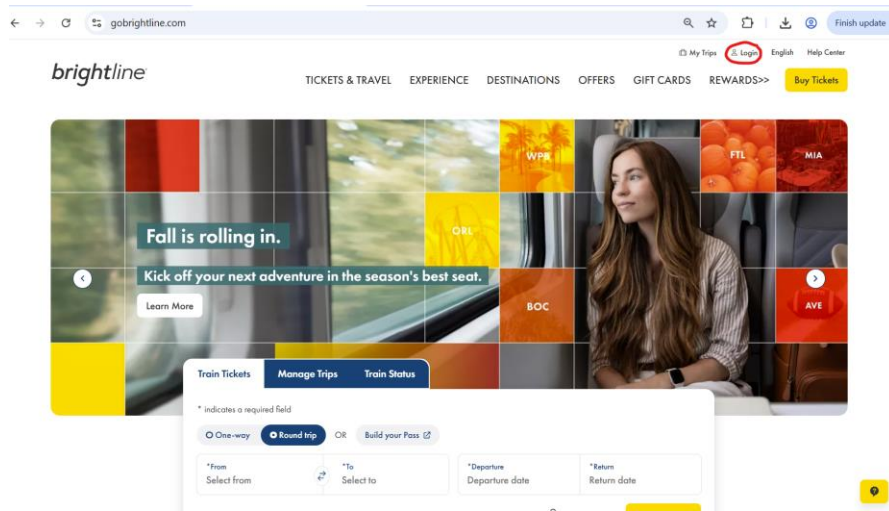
gobrightline.com

Finish update

My Trips Login English Help Center

brightline

TICKETS & TRAVEL EXPERIENCE DESTINATIONS OFFERS GIFT CARDS REWARDS>> Buy Tickets

WPB FTL MIA

ORL

Fall is rolling in.

Kick off your next adventure in the season's best seat.

Learn More

BOC AVE

Train Tickets Manage Trips Train Status

* indicates a required field

One-way Round trip OR Build your Pass

*From Select from

*To Select to

*Departure Departure date

*Return Return date